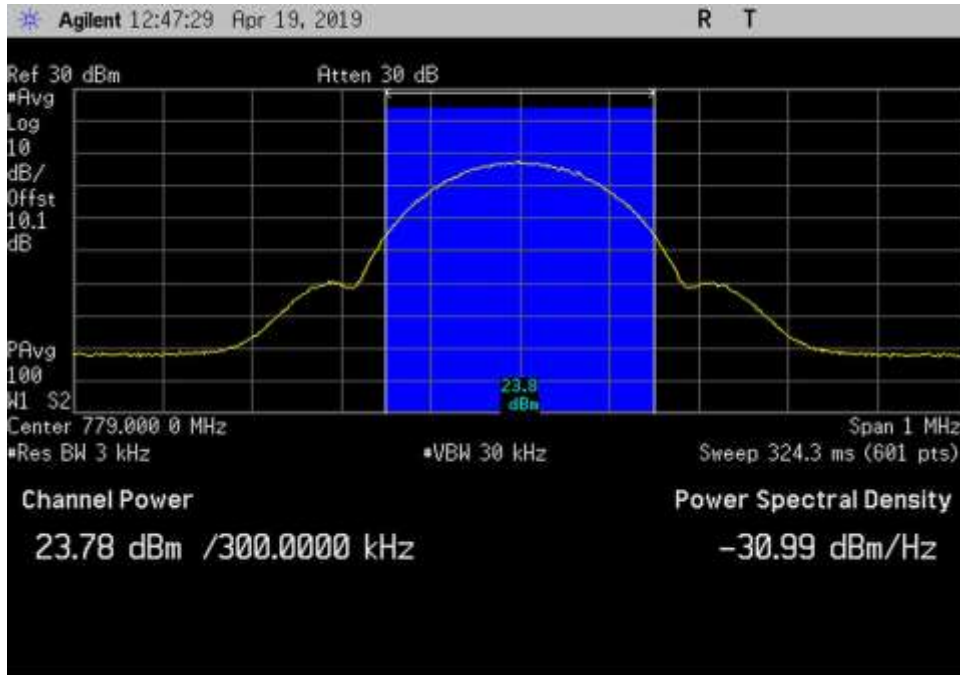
Agilent 12:47:29 Apr 19, 2019 R T

Ref 30 dBm Atten 30 dB
#Avg
Log
10
dB/
Offst
10.1
dB

PAvg
100
W1 S2

23.8
dBm

Center 779.000 0 MHz Span 1 MHz
#Res BW 3 kHz #VBW 30 kHz Sweep 324.3 ms (601 pts)

Channel Power

23.78 dBm /300.0000 kHz

Power Spectral Density

-30.99 dBm/Hz